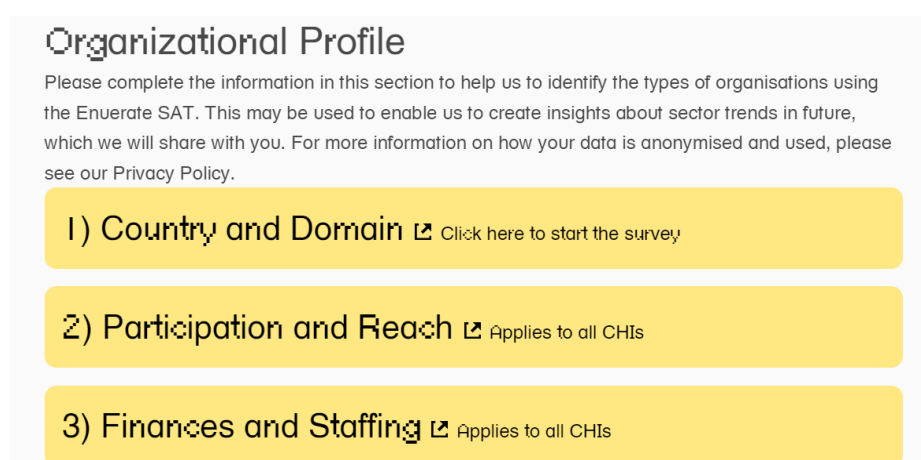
Organizational Profile

Please complete the information in this section to help us to identify the types of organisations using the Enuerate SAT. This may be used to enable us to create insights about sector trends in future, which we will share with you. For more information on how your data is anonymised and used, please see our Privacy Policy.

1) Country and Domain Click here to start the survey

2) Participation and Reach Applies to all CHIs

3) Finances and Staffing Applies to all CHIs